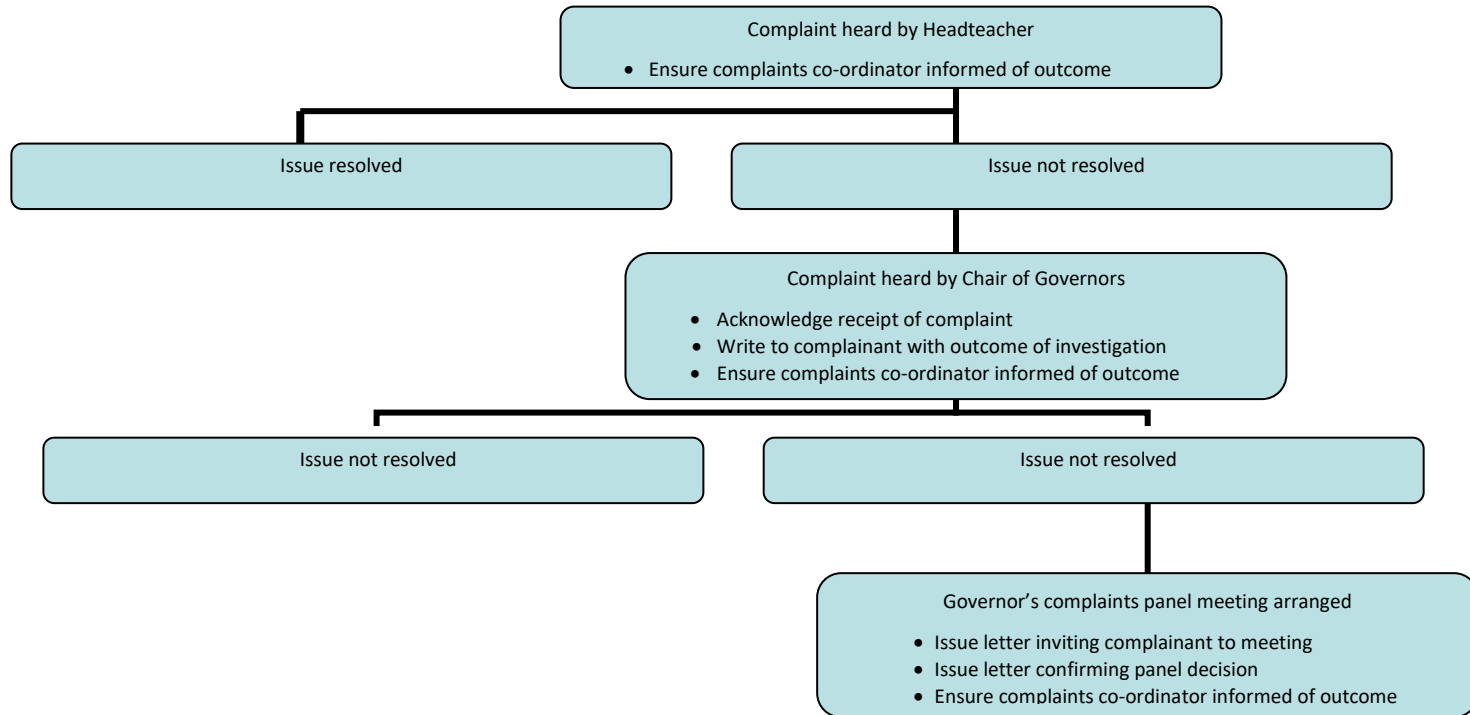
Complaint heard by Headteacher

- Ensure complaints co-ordinator informed of outcome

Issue resolved

Issue not resolved

Complaint heard by Chair of Governors

- Acknowledge receipt of complaint
- Write to complainant with outcome of investigation
- Ensure complaints co-ordinator informed of outcome

Issue not resolved

Issue not resolved

Governor's complaints panel meeting arranged

- Issue letter inviting complainant to meeting
- Issue letter confirming panel decision
- Ensure complaints co-ordinator informed of outcome